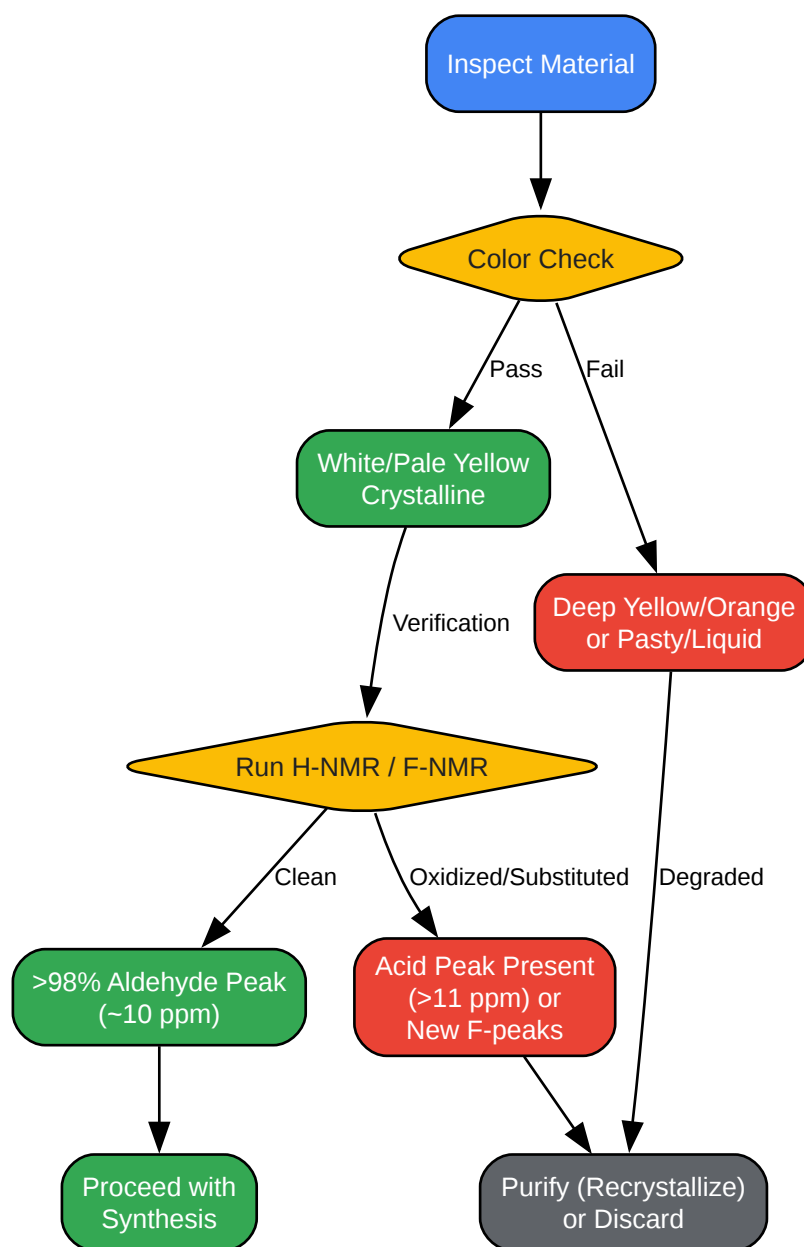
Inspect Material

Color Check

Pass

Fail

White/Pale Yellow Crystalline

Deep Yellow/Orange or Pasty/Liquid

Verification

Run H-NMR / F-NMR

Clean

Oxidized/Substituted

Degraded

>98% Aldehyde Peak (~10 ppm)

Acid Peak Present (>11 ppm) or New F-peaks

Proceed with Synthesis

Purify (Recrystallize) or Discard